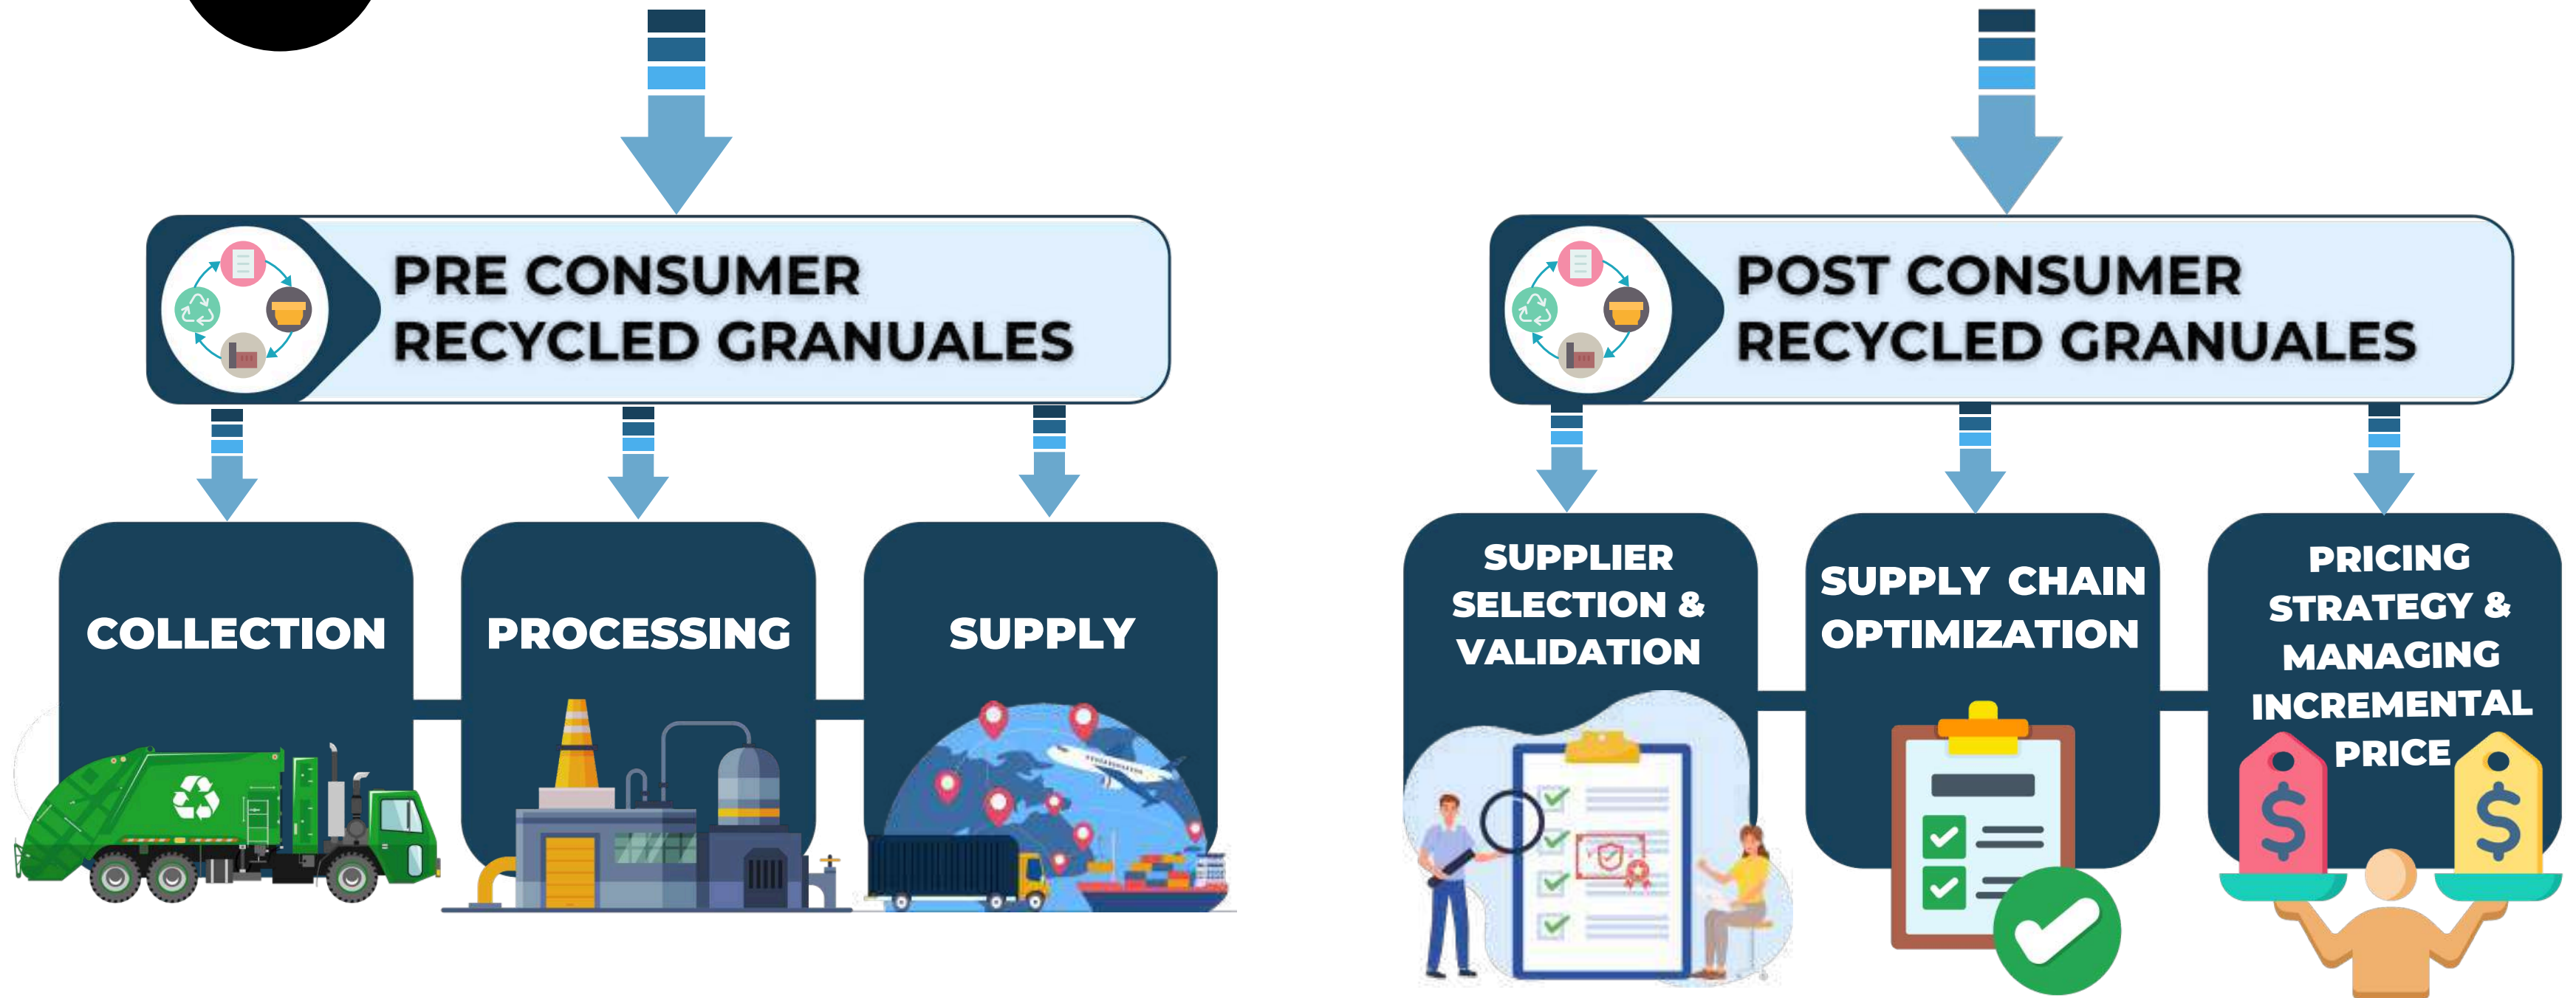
PRE CONSUMER RECYCLED GRANUALES

COLLECTION

PROCESSING

SUPPLY

POST CONSUMER RECYCLED GRANUALES

SUPPLIER SELECTION & VALIDATION

SUPPLY CHAIN OPTIMIZATION

PRICING STRATEGY & MANAGING INCREMENTAL PRICE

$

$